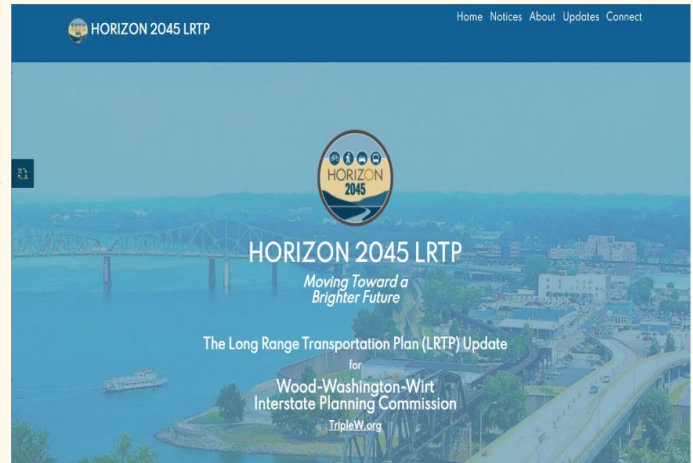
HORIZON 2045 LRTP

Home Notices About Updates Connect

HORIZON 2045

HORIZON 2045 LRTP

Moving Toward a Brighter Future

The Long Range Transportation Plan (LRTP) Update

for

Wood-Washington-Wirt Interstate Planning Commission

TripleW.org